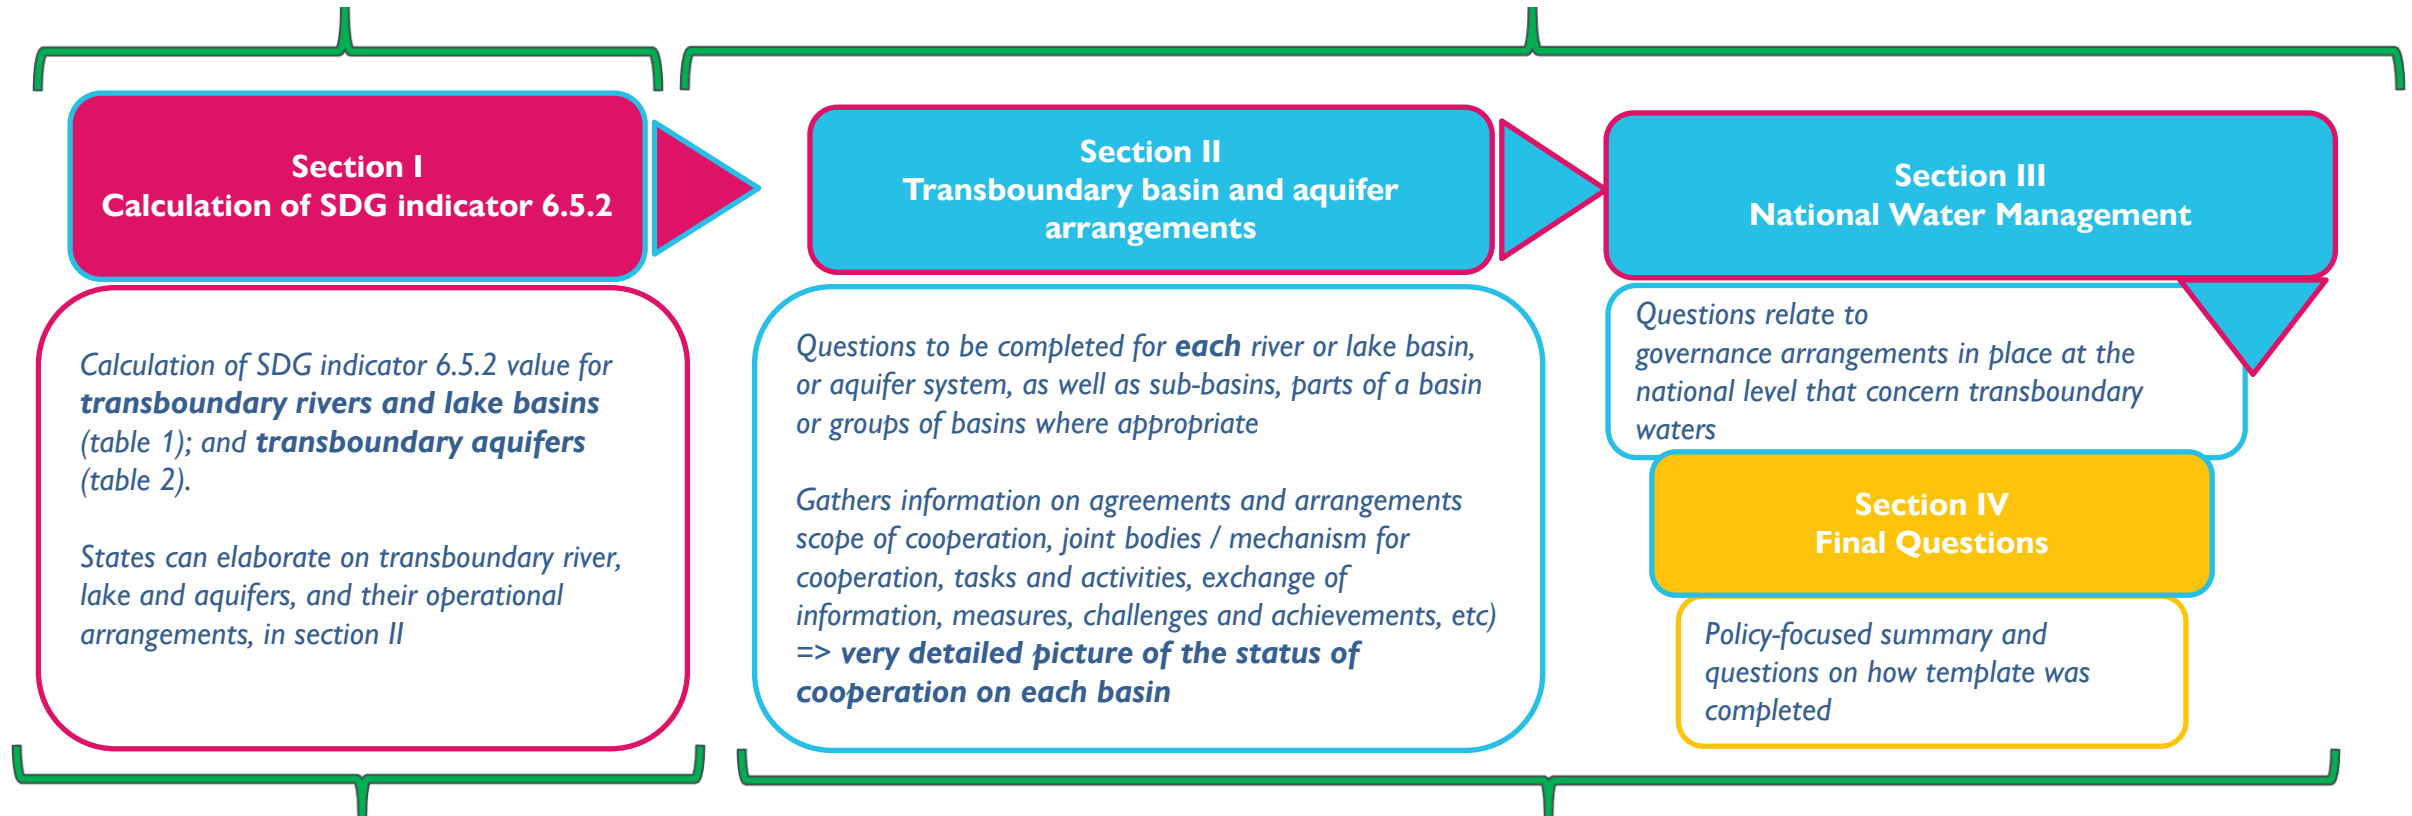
Section I
Calculation of SDG indicator 6.5.2

Calculation of SDG indicator 6.5.2 value for transboundary rivers and lake basins (table 1); and transboundary aquifers (table 2).

States can elaborate on transboundary river, lake and aquifers, and their operational arrangements, in section II

Section II
Transboundary basin and aquifer arrangements

Questions to be completed for each river or lake basin, or aquifer system, as well as sub-basins, parts of a basin or groups of basins where appropriate

Gathers information on agreements and arrangements scope of cooperation, joint bodies / mechanism for cooperation, tasks and activities, exchange of information, measures, challenges and achievements, etc) => very detailed picture of the status of cooperation on each basin

Section III
National Water Management

Questions relate to governance arrangements in place at the national level that concern transboundary waters

Section IV
Final Questions

Policy-focused summary and questions on how template was completed